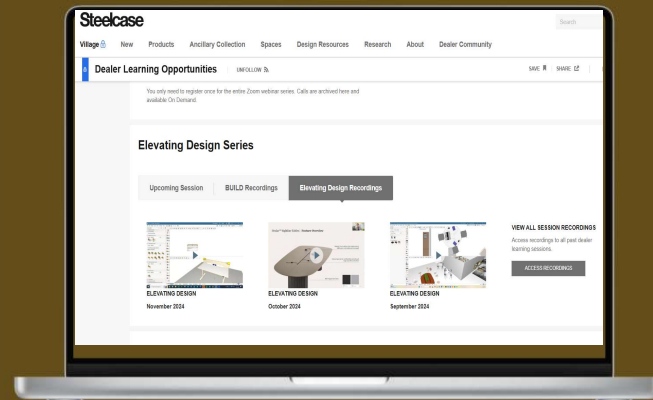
Steelcase

Search

Village New Products Ancillary Collection Spaces Design Resources Research About Dealer Community

Dealer Learning Opportunities UNFOLLOW

SAVE SHARE

You only need to register once for the entire Zoom webinar series. Calls are archived here and available On Demand.

Elevating Design Series

Upcoming Session BUILD Recordings Elevating Design Recordings

ELEVATING DESIGN
November 2024

ELEVATING DESIGN
October 2024

ELEVATING DESIGN
September 2024

VIEW ALL SESSION RECORDINGS
Access recordings to all past dealer learning sessions.

ACCESS RECORDINGS